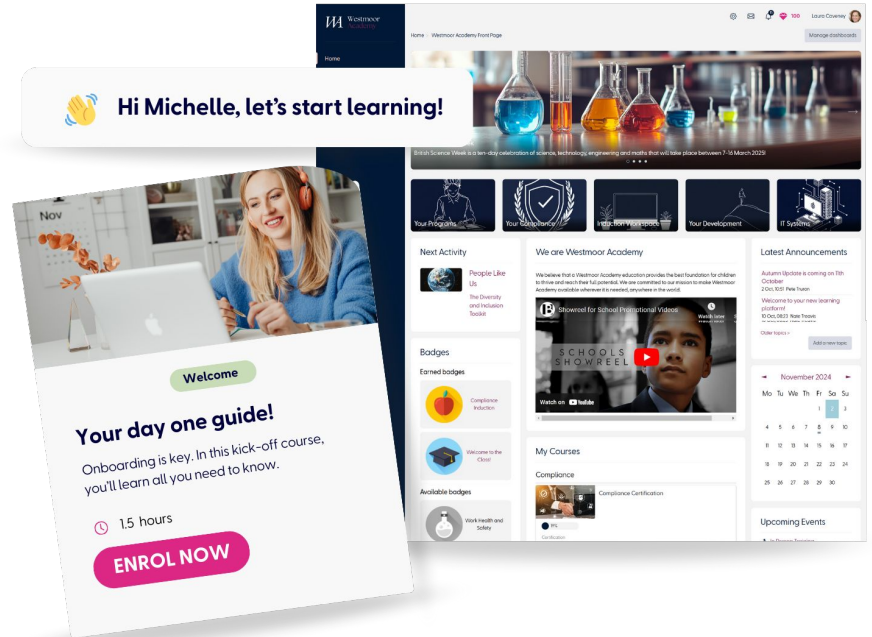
Westmoor Academy

Home

Home > Westmoor Academy Front Page

Manage dashboards

100 Laura Coveney

Hi Michelle, let's start learning!

British Science Week is a ten-day celebration of science, technology, engineering and maths that will take place between 7-16 March 2025!

Your Programs

Your Compliance

Induction Workspace

Your Development

IT Systems

Next Activity

People Like Us

The Diversity and Inclusion Toolkit

We are Westmoor Academy

We believe that a Westmoor Academy education provides the best foundation for children to thrive and reach their full potential. We are committed to our mission to make Westmoor Academy available wherever it is needed, anywhere in the world.

Showreel for School Promotional Videos

Watch later

Share

SCHOOLS SHOWREEL

Watch on YouTube

Latest Announcements

Autumn Update is coming on 11th October

2 Oct, 10:17 Pete Troson

Welcome to your new learning platform!

10 Oct, 08:23 Nate Trosvic

Older topics ...

Add a new topic

November 2024

| Mo | Tu | We | Th | Fr | Sa | Su |
|---|---|---|---|---|---|---|
| | | | | 1 | 2 | 3 |
| 4 | 5 | 6 | 7 | 8 | 9 | 10 |
| 11 | 12 | 13 | 14 | 15 | 16 | 17 |
| 18 | 19 | 20 | 21 | 22 | 23 | 24 |
| 25 | 26 | 27 | 28 | 29 | 30 | |

Upcoming Events

Badges

Earned badges

Compliance Induction

Welcome to the Class!

Available badges

Work Health and Safety

My Courses

Compliance

Compliance Certification

9%

Certification

Nov

Welcome

Your day one guide!

Onboarding is key. In this kick-off course, you'll learn all you need to know.

1.5 hours

ENROL NOW